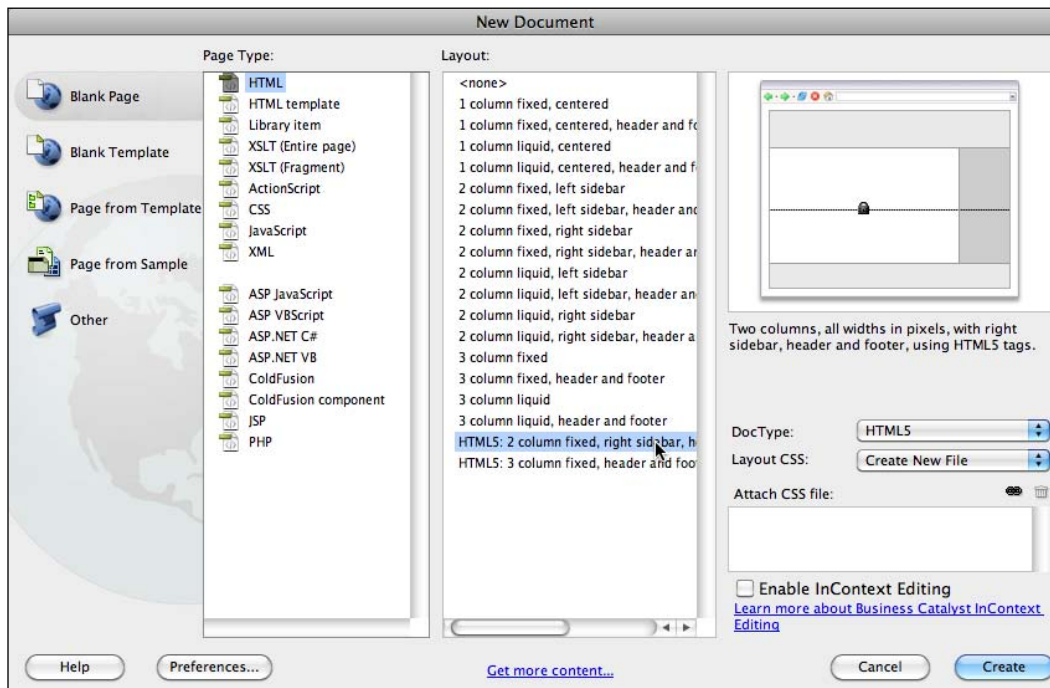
New Document

Blank Page

Blank Template

Page from Template

Page from Sample

Other

Page Type:

HTML
HTML template
Library item
XSLT (Entire page)
XSLT (Fragment)
ActionScript
CSS
JavaScript
XML

ASP JavaScript
ASP VBScript
ASP.NET C#
ASP.NET VB
ColdFusion
ColdFusion component
JSP
PHP

Layout:

<none>
1 column fixed, centered
1 column fixed, centered, header and fo
1 column liquid, centered
1 column liquid, centered, header and f
2 column fixed, left sidebar
2 column fixed, left sidebar, header and
2 column fixed, right sidebar
2 column fixed, right sidebar, header ar
2 column liquid, left sidebar
2 column liquid, left sidebar, header an
2 column liquid, right sidebar
2 column liquid, right sidebar, header a
3 column fixed
3 column fixed, header and footer
3 column liquid
3 column liquid, header and footer
HTML5: 2 column fixed, right sidebar, h
HTML5: 3 column fixed, header and foot

Two columns, all widths in pixels, with right sidebar, header and footer, using HTML5 tags.

DocType: HTML5

Layout CSS: Create New File

Attach CSS file:

Enable InContext Editing
Learn more about Business Catalyst InContext Editing

Help

Preferences...

Get more content...

Cancel

Create